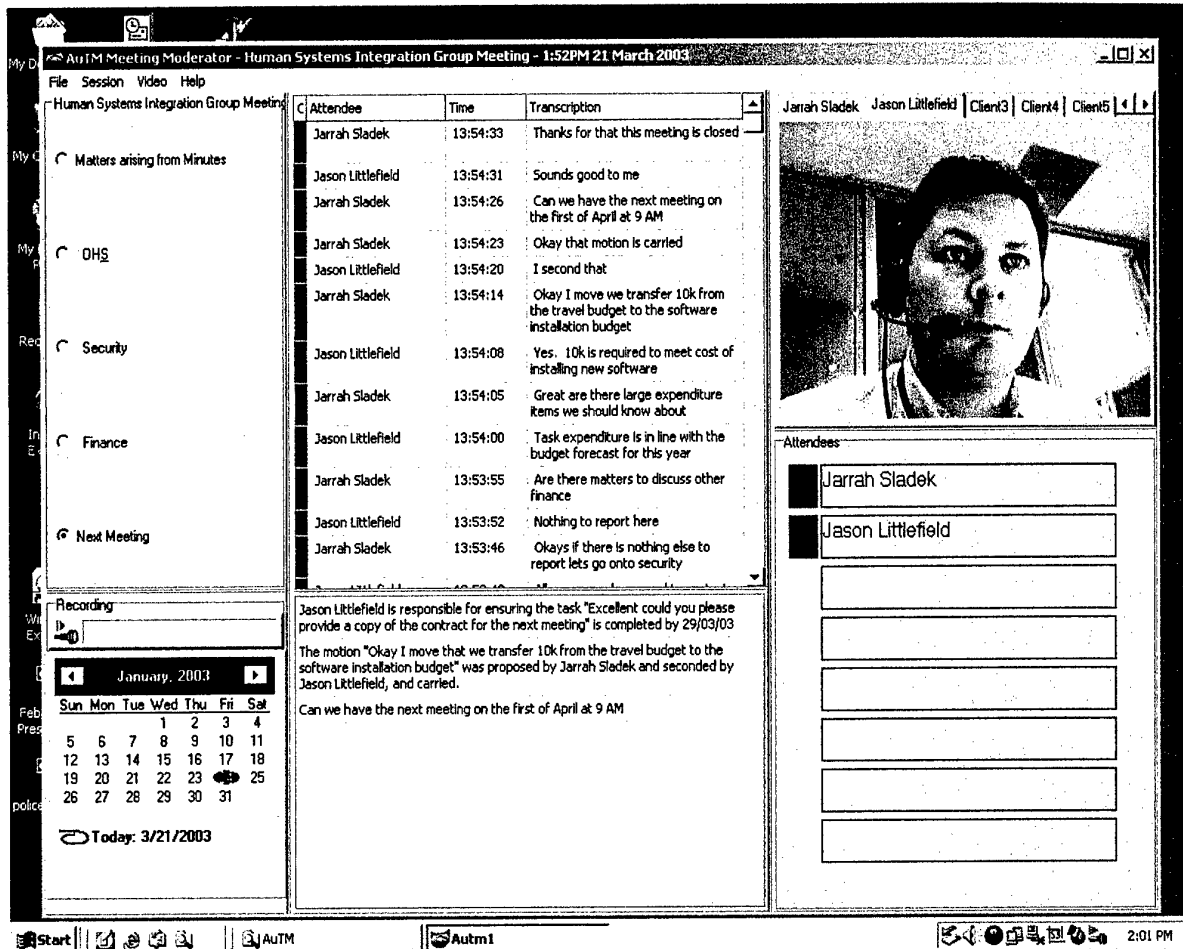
AuTM Meeting Moderator - Human Systems Integration Group Meeting - 1:52PM 21 March 2003

File Session Video Help

Human Systems Integration Group Meeting

Matters arising from Minutes

OHS

Security

Finance

Next Meeting

Recording

January, 2003

| Sun | Mon | Tue | Wed | Thu | Fri | Sat |
|---|---|---|---|---|---|---|
| | | | 1 | 2 | 3 | 4 |
| 5 | 6 | 7 | 8 | 9 | 10 | 11 |
| 12 | 13 | 14 | 15 | 16 | 17 | 18 |
| 19 | 20 | 21 | 22 | 23 | | 25 |
| 26 | 27 | 28 | 29 | 30 | 31 | |

Today: 3/21/2003

| Attendee | Time | Transcription |
|---|---|---|
| Jarrah Sladek | 13:54:33 | Thanks for that this meeting is closed |
| Jason Littlefield | 13:54:31 | Sounds good to me |
| Jarrah Sladek | 13:54:26 | Can we have the next meeting on the first of April at 9 AM |
| Jarrah Sladek | 13:54:23 | Okay that motion is carried |
| Jason Littlefield | 13:54:20 | I second that |
| Jarrah Sladek | 13:54:14 | Okay I move we transfer 10k from the travel budget to the software installation budget |
| Jason Littlefield | 13:54:08 | Yes. 10k is required to meet cost of installing new software |
| Jarrah Sladek | 13:54:05 | Great are there large expenditure items we should know about |
| Jason Littlefield | 13:54:00 | Task expenditure is in line with the budget forecast for this year |
| Jarrah Sladek | 13:53:55 | Are there matters to discuss other finance |
| Jason Littlefield | 13:53:52 | Nothing to report here |
| Jarrah Sladek | 13:53:46 | Okays if there is nothing else to report lets go onto security |

Jason Littlefield is responsible for ensuring the task "Excellent could you please provide a copy of the contract for the next meeting" is completed by 29/03/03

The motion "Okay I move that we transfer 10k from the travel budget to the software installation budget" was proposed by Jarrah Sladek and seconded by Jason Littlefield, and carried.

Can we have the next meeting on the first of April at 9 AM

Jarrah Sladek Jason Littlefield Client3 Client4 Client5

Attendees

Jarrah Sladek

Jason Littlefield

Start AuTM Autm1 2:01 PM